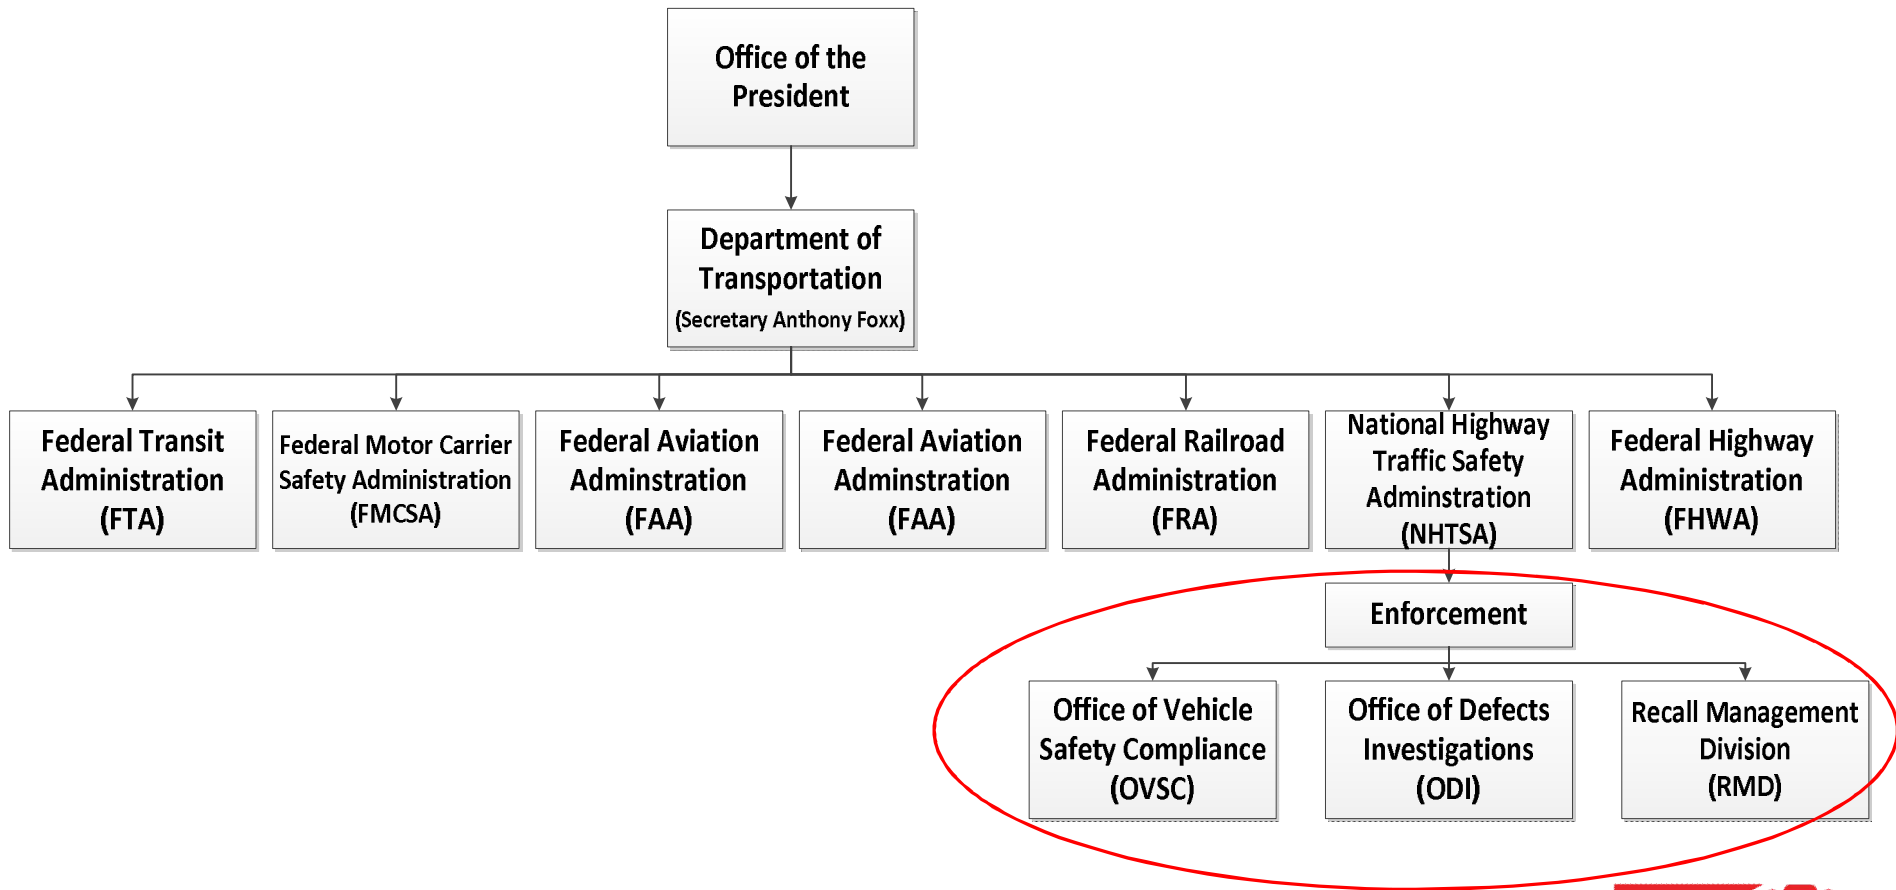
Office of the President

Department of Transportation (Secretary Anthony Foxx)

Federal Transit Administration (FTA)

Federal Motor Carrier Safety Administration (FMCSA)

Federal Aviation Adminstration (FAA)

Federal Aviation Adminstration (FAA)

Federal Railroad Administration (FRA)

National Highway Traffic Safety Adminstration (NHTSA)

Federal Highway Administration (FHWA)

Enforcement

Office of Vehicle Safety Compliance (OVSC)

Office of Defects Investigations (ODI)

Recall Management Division (RMD)